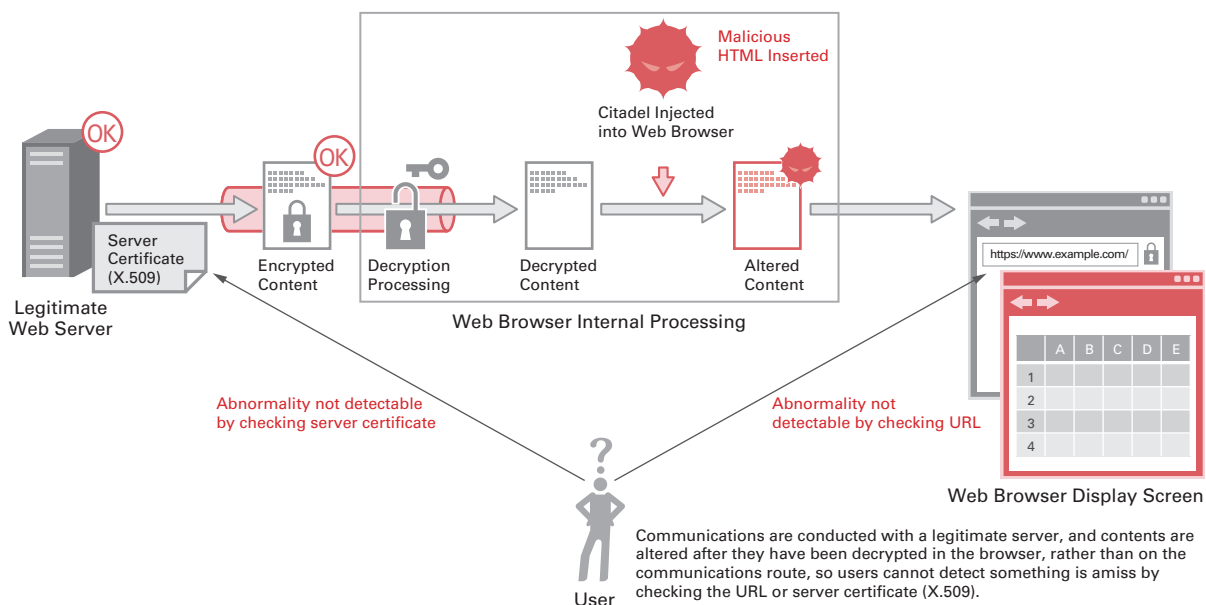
Malicious HTML Inserted

Citadel Injected into Web Browser

OK

OK

Server Certificate (X.509)

Legitimate Web Server

Encrypted Content

Decryption Processing

Decrypted Content

Altered Content

Web Browser Internal Processing

https://www.example.com/

| | A | B | C | D | E |
|---|---|---|---|---|---|
| 1 | | | | | |
| 2 | | | | | |
| 3 | | | | | |
| 4 | | | | | |

Web Browser Display Screen

Abnormality not detectable by checking server certificate

Abnormality not detectable by checking URL

?

User

Communications are conducted with a legitimate server, and contents are altered after they have been decrypted in the browser, rather than on the communications route, so users cannot detect something is amiss by checking the URL or server certificate (X.509).